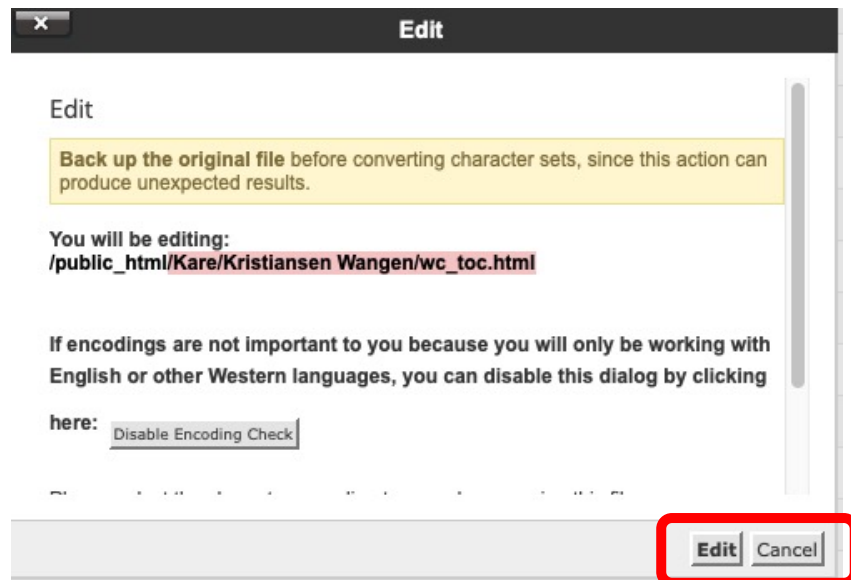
×

Edit

Edit

**Back up the original file** before converting character sets, since this action can produce unexpected results.

You will be editing:
/public_html/Kare/Kristiansen Wangen/wc_toc.html

If encodings are not important to you because you will only be working with English or other Western languages, you can disable this dialog by clicking here: Disable Encoding Check

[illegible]

Edit Cancel